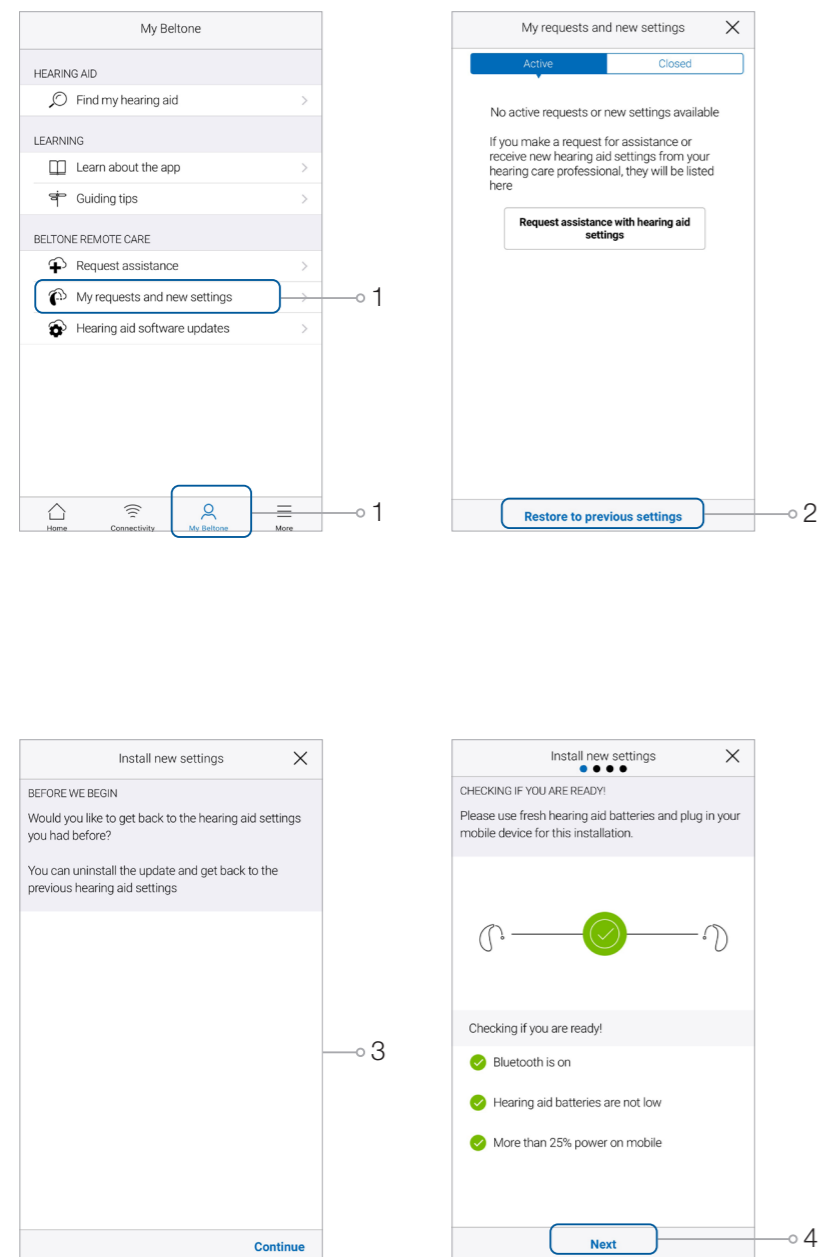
My Beltone

HEARING AID

Find my hearing aid >

LEARNING

Learn about the app >

Guiding tips >

BELTONE REMOTE CARE

Request assistance >

My requests and new settings > 1

Hearing aid software updates >

Home Connectivity My Beltone More 1

My requests and new settings ×

Active Closed

No active requests or new settings available

If you make a request for assistance or receive new hearing aid settings from your hearing care professional, they will be listed here

Request assistance with hearing aid settings

Restore to previous settings 2

Install new settings ×

BEFORE WE BEGIN

Would you like to get back to the hearing aid settings you had before?

You can uninstall the update and get back to the previous hearing aid settings

3

Continue

Install new settings ×

CHECKING IF YOU ARE READY!

Please use fresh hearing aid batteries and plug in your mobile device for this installation.

Checking if you are ready!

Bluetooth is on

Hearing aid batteries are not low

More than 25% power on mobile

Next 4